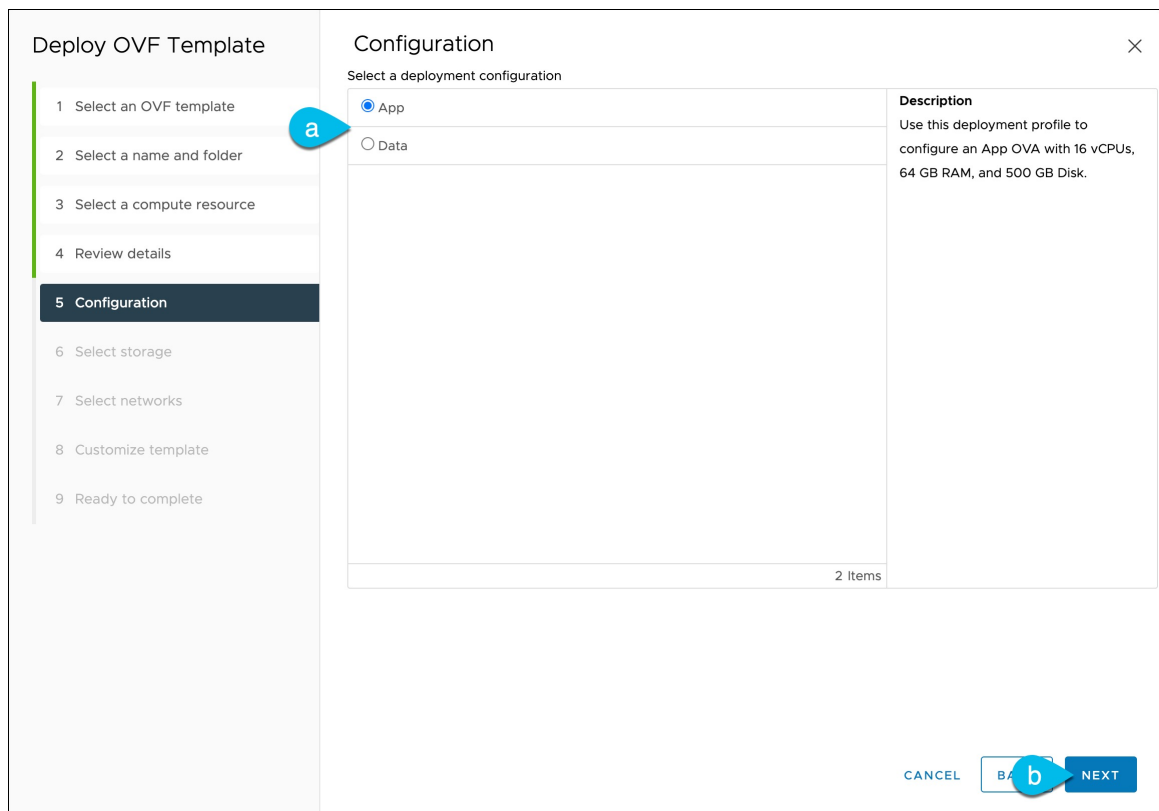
Deploy OVF Template

1 Select an OVF template
2 Select a name and folder
3 Select a compute resource
4 Review details
5 Configuration
6 Select storage
7 Select networks
8 Customize template
9 Ready to complete

Configuration

×

Select a deployment configuration

a

App
Data

2 Items

Description
Use this deployment profile to configure an App OVA with 16 vCPUs, 64 GB RAM, and 500 GB Disk.

CANCEL BA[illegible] b NEXT